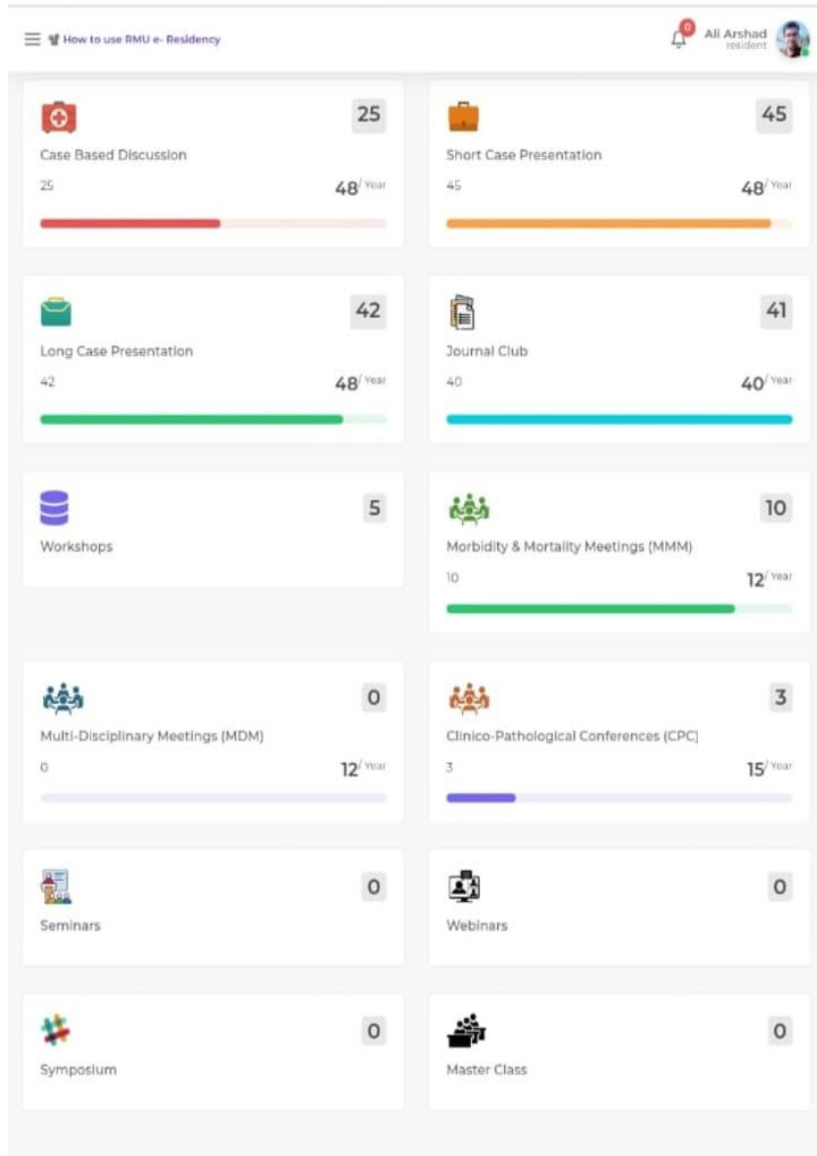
How to use RMU e- Residency

0

Ali Arshad
resident

25
Case Based Discussion
25
48/ Year

45
Short Case Presentation
45
48/ Year

42
Long Case Presentation
42
48/ Year

41
Journal Club
40
40/ Year

5
Workshops

10
Morbidity & Mortality Meetings (MMM)
10
12/ Year

0
Multi-Disciplinary Meetings (MDM)
0
12/ Year

3
Clinico-Pathological Conferences (CPC)
3
15/ Year

0
Seminars

0
Webinars

0
Symposium

0
Master Class